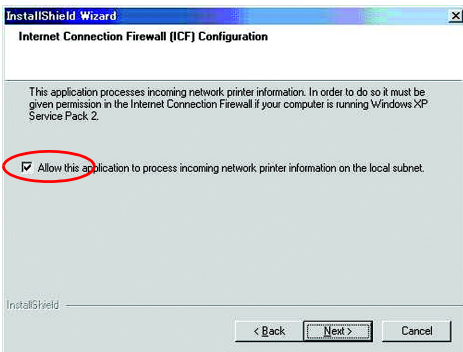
InstallShield Wizard

Internet Connection Firewall (ICF) Configuration

This application processes incoming network printer information. In order to do so it must be given permission in the Internet Connection Firewall if your computer is running Windows XP Service Pack 2.

Allow this application to process incoming network printer information on the local subnet.

InstallShield

< Back

Next >

Cancel